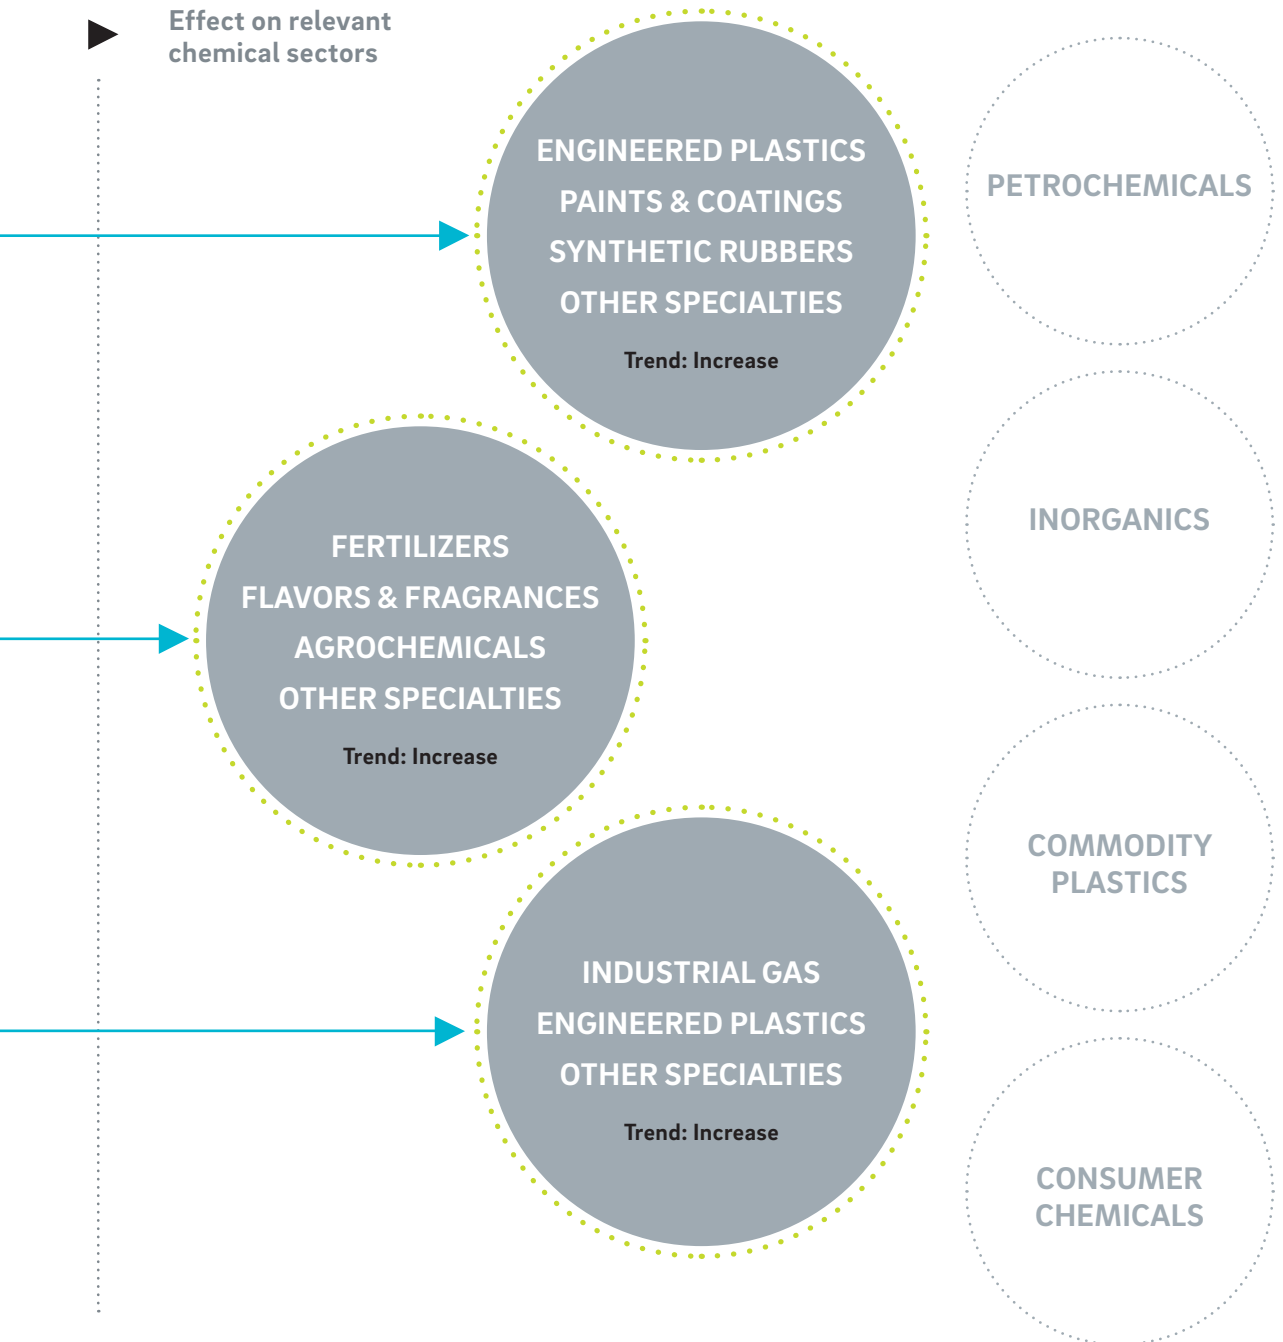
Effect on relevant chemical sectors

ENGINEERED PLASTICS
PAINTS & COATINGS
SYNTHETIC RUBBERS
OTHER SPECIALTIES
Trend: Increase

PETROCHEMICALS

FERTILIZERS
FLAVORS & FRAGRANCES
AGROCHEMICALS
OTHER SPECIALTIES
Trend: Increase

INORGANICS

COMMODITY PLASTICS

INDUSTRIAL GAS
ENGINEERED PLASTICS
OTHER SPECIALTIES
Trend: Increase

CONSUMER CHEMICALS